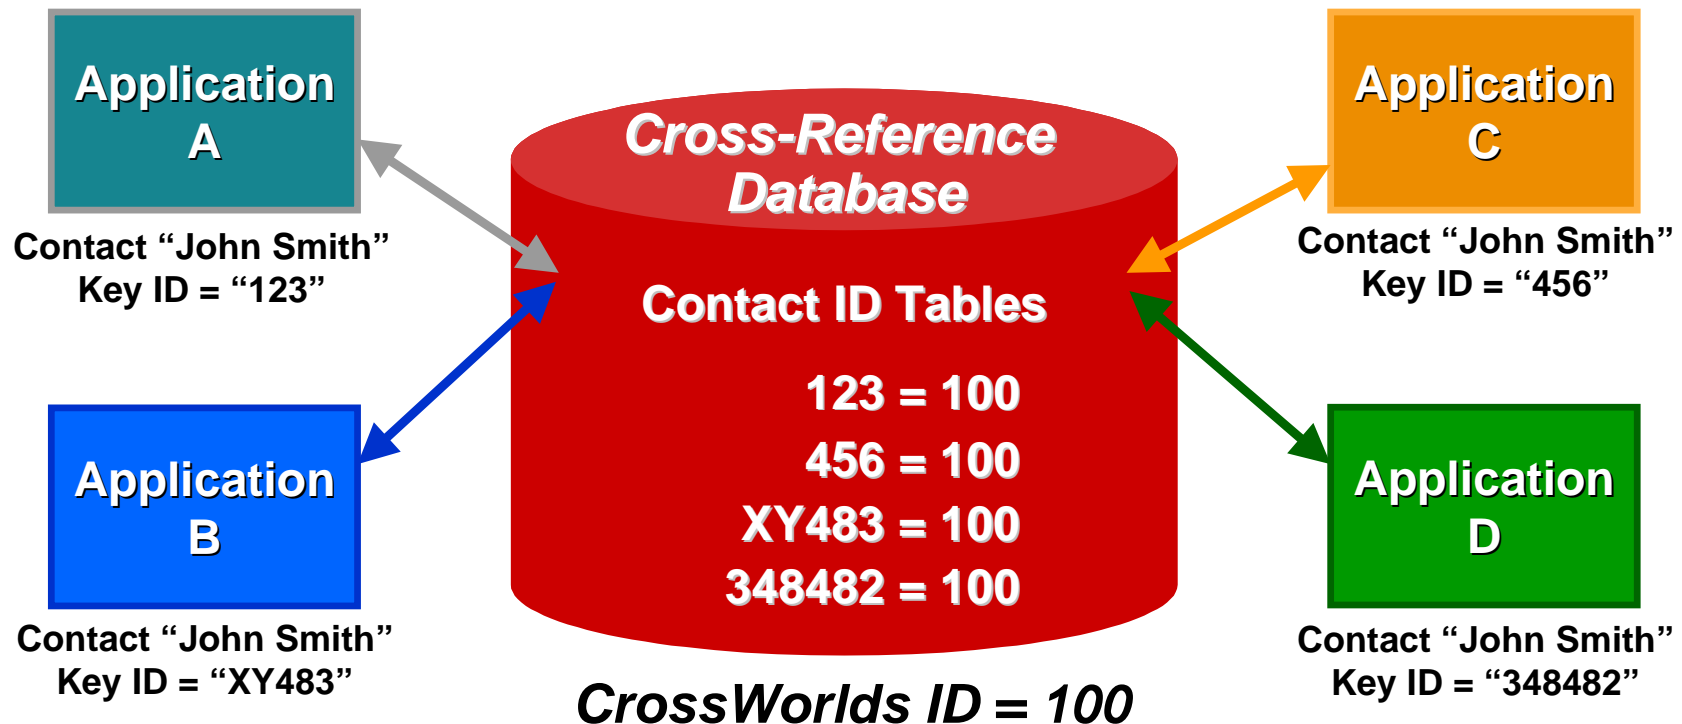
Application A

Contact "John Smith"
Key ID = "123"

Application B

Contact "John Smith"
Key ID = "XY483"

Cross-Reference Database

Contact ID Tables

123 = 100
456 = 100
XY483 = 100
348482 = 100

CrossWorlds ID = 100

Application C

Contact "John Smith"
Key ID = "456"

Application D

Contact "John Smith"
Key ID = "348482"